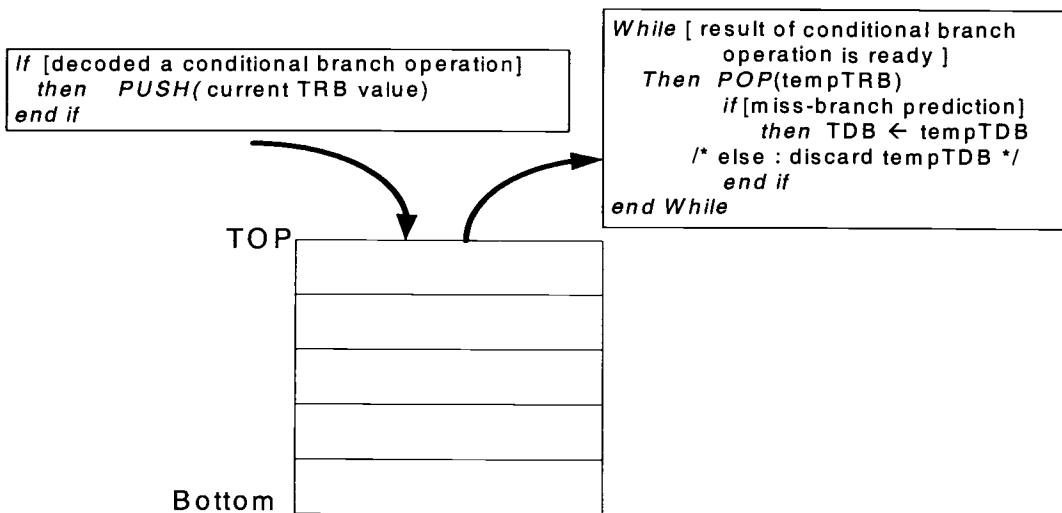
If [decoded a conditional branch operation]
then PUSH( current TRB value)
end if

While [ result of conditional branch operation is ready ]
Then POP(tempTRB)
if [miss-branch prediction]
then TDB $\leftarrow$ tempTDB
/* else : discard tempTDB */
end if
end While

TOP

Bottom